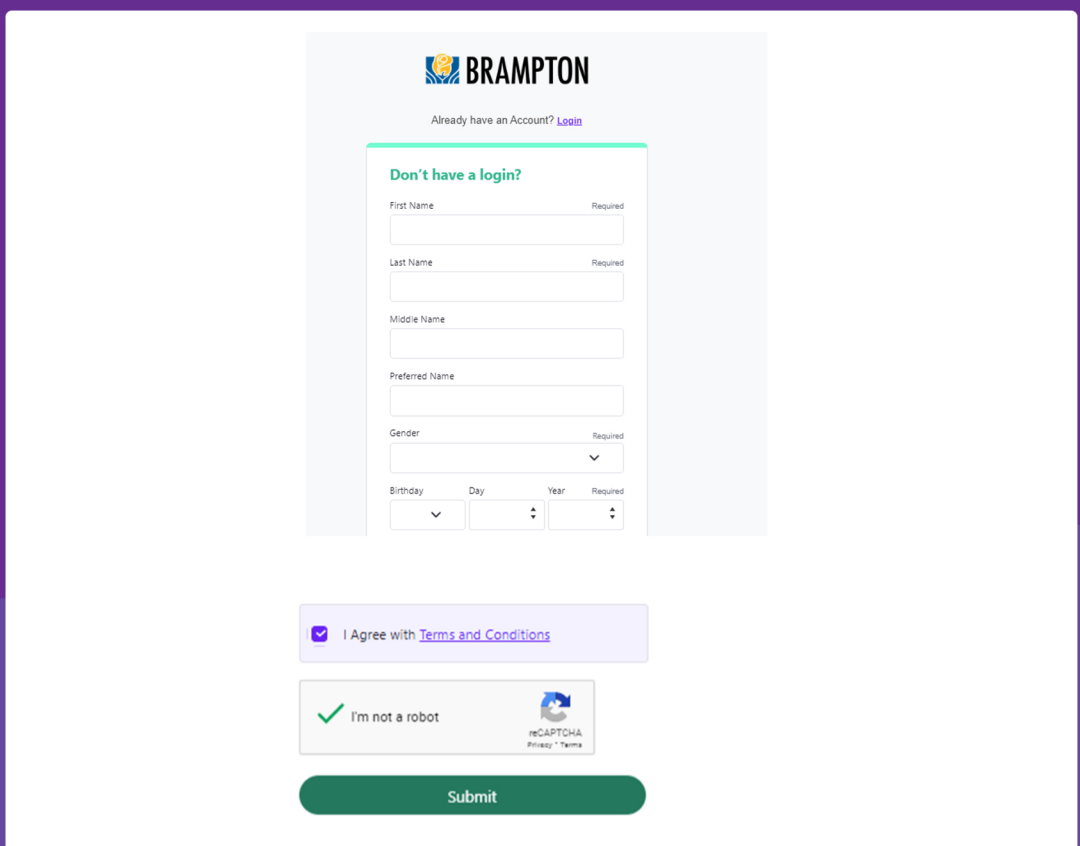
BRAMPTON

Already have an Account? Login

Don't have a login?

First Name Required

Last Name Required

Middle Name

Preferred Name

Gender Required

Birthday Day Year Required

I Agree with Terms and Conditions

I'm not a robot

reCAPTCHA
Privacy - Terms

Submit